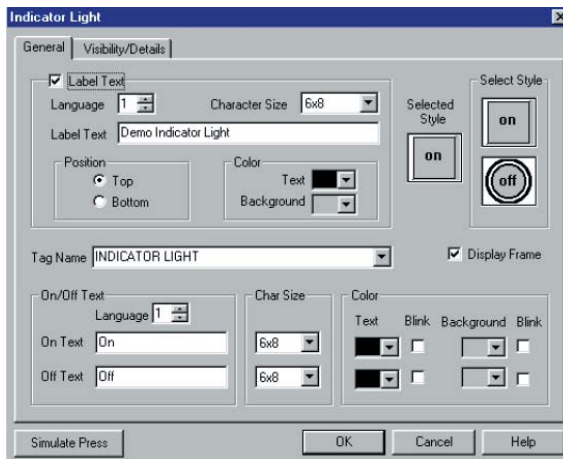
Indicator Light

General | Visibility/Details

Label Text

Language 1

Character Size 6x8

Label Text Demo Indicator Light

Position

Top

Bottom

Color

Text

Background

Selected Style

on

Select Style

on

off

Tag Name INDICATOR LIGHT

Display Frame

On/Off Text

Language 1

On Text On

Off Text Off

Char Size

6x8

6x8

Color

Text Blink Background Blink

Simulate Press

OK

Cancel

Help